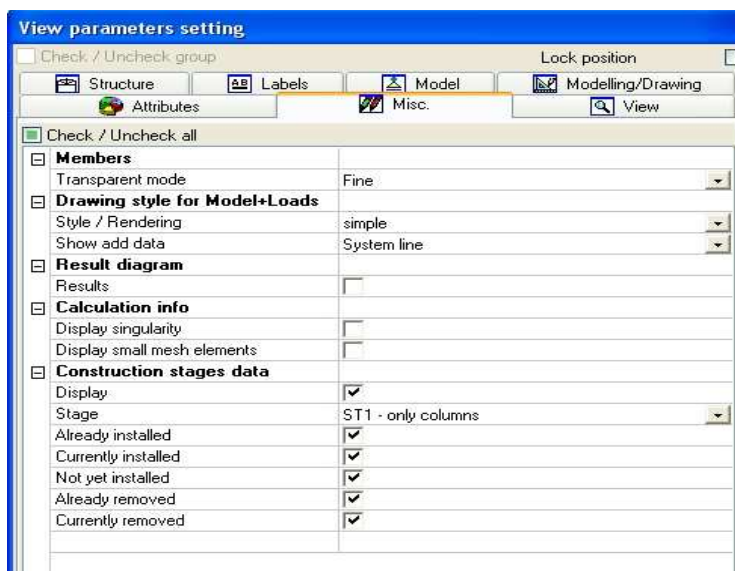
View parameters setting

Check / Uncheck group

Lock position

Structure
Labels
Model
Modelling/Drawing
Attributes
Misc.
View

Check / Uncheck all

| | |
|---|---|
| **Members** | |
| Transparent mode | Fine |
| **Drawing style for Model+Loads** | |
| Style / Rendering | simple |
| Show add data | System line |
| **Result diagram** | |
| Results | ☐ |
| **Calculation info** | |
| Display singularity | ☐ |
| Display small mesh elements | ☐ |
| **Construction stages data** | |
| Display | ☑ |
| Stage | ST1 - only columns |
| Already installed | ☑ |
| Currently installed | ☑ |
| Not yet installed | ☑ |
| Already removed | ☑ |
| Currently removed | ☑ |